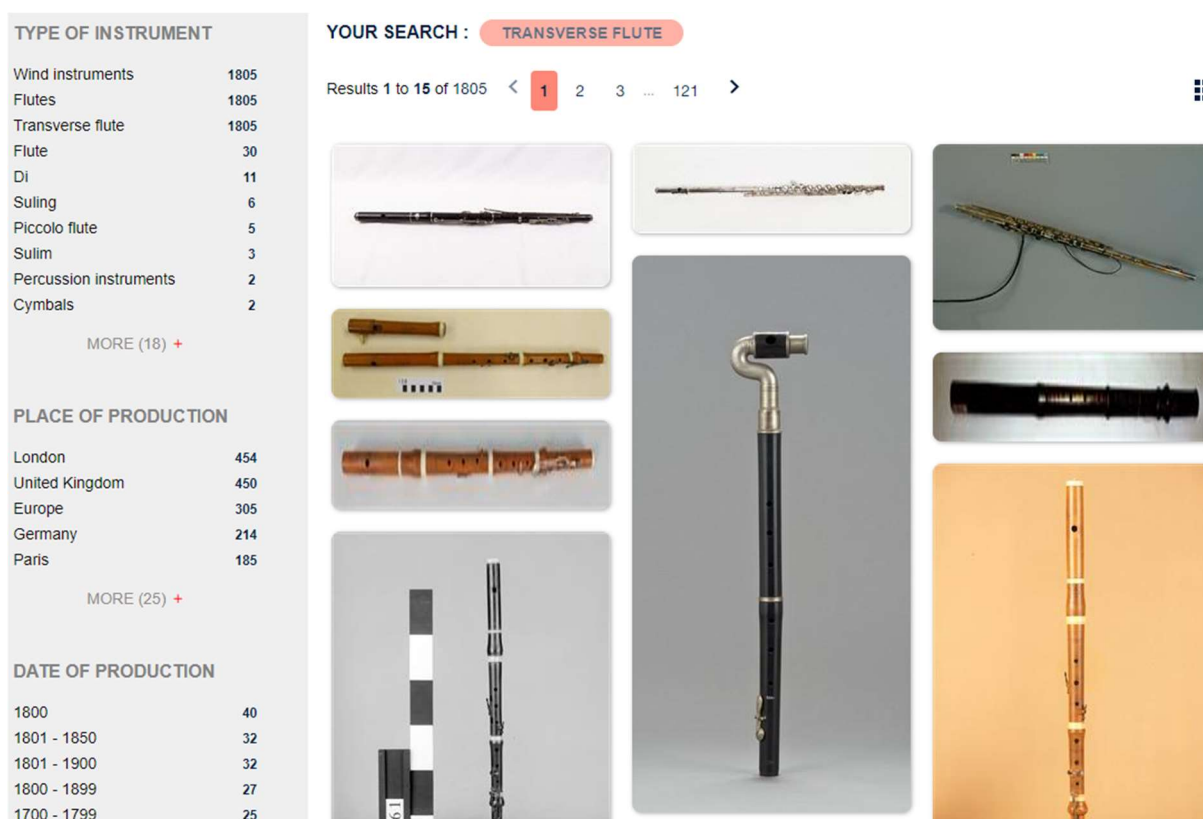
TYPE OF INSTRUMENT

| | |
|---|---|
| Wind instruments | 1805 |
| Flutes | 1805 |
| Transverse flute | 1805 |
| Flute | 30 |
| Di | 11 |
| Suling | 6 |
| Piccolo flute | 5 |
| Sulim | 3 |
| Percussion instruments | 2 |
| Cymbals | 2 |

MORE (18) +

PLACE OF PRODUCTION

| | |
|---|---|
| London | 454 |
| United Kingdom | 450 |
| Europe | 305 |
| Germany | 214 |
| Paris | 185 |

MORE (25) +

DATE OF PRODUCTION

| | |
|---|---|
| 1800 | 40 |
| 1801 - 1850 | 32 |
| 1801 - 1900 | 32 |
| 1800 - 1899 | 27 |
| 1700 - 1799 | 25 |

YOUR SEARCH : TRANSVERSE FLUTE

Results 1 to 15 of 1805 < 1 2 3 ... 121 >

19